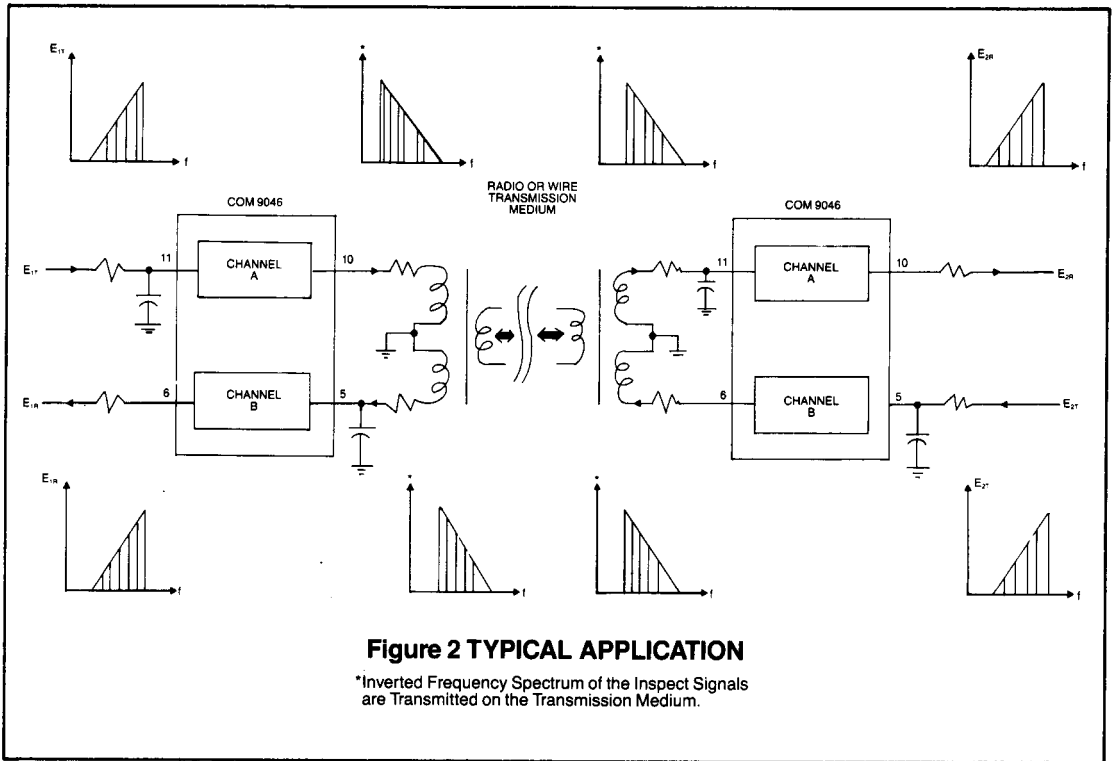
$E_{1T}$

f

*

f

*

f

$E_{2R}$

f

RADIO OR WIRE TRANSMISSION MEDIUM

COM 9046

$E_{1T}$

11

CHANNEL A

10

$E_{1R}$

6

CHANNEL B

5

COM 9046

11

CHANNEL A

10

$E_{2R}$

6

CHANNEL B

5

$E_{2T}$

$E_{1R}$

f

*

f

*

f

$E_{2T}$

f

**Figure 2 TYPICAL APPLICATION**

*Inverted Frequency Spectrum of the Inspect Signals are Transmitted on the Transmission Medium.